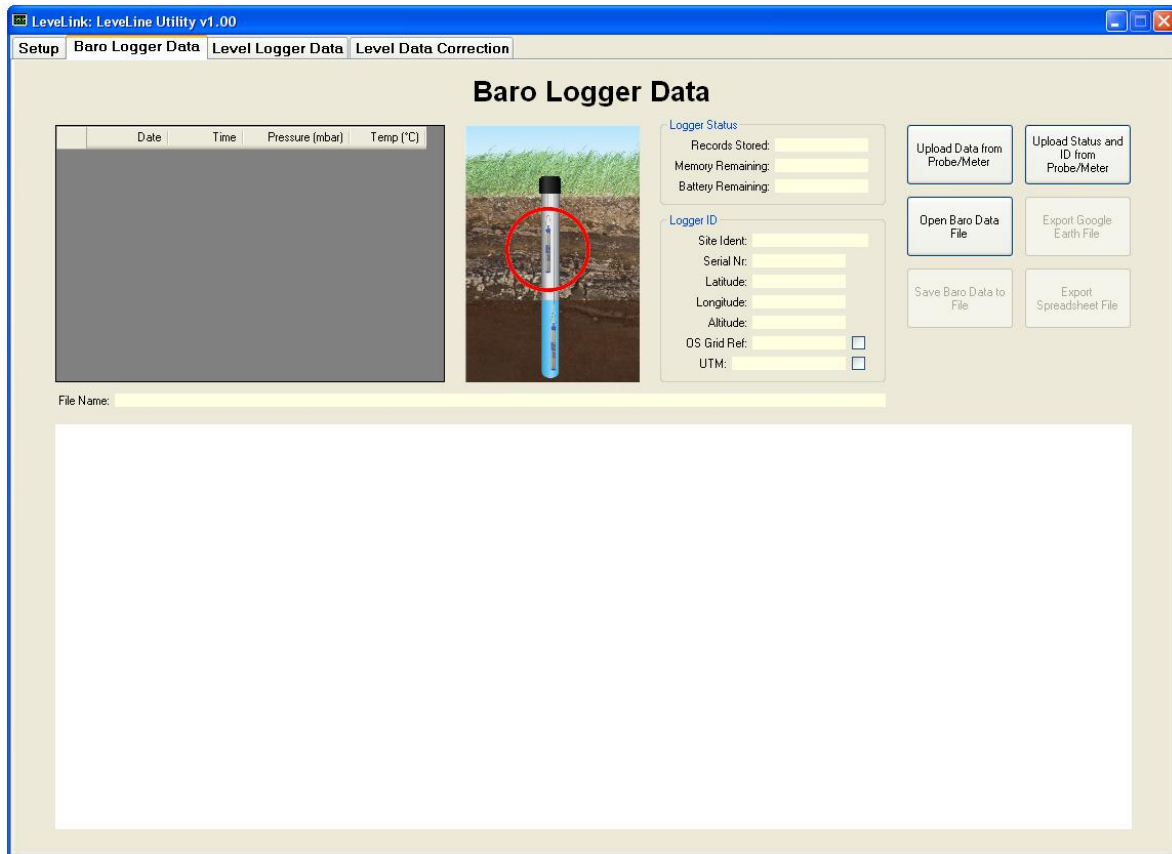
LeveLink: LeveLine Utility v1.00

Setup | Baro Logger Data | Level Logger Data | Level Data Correction

Baro Logger Data

| | Date | Time | Pressure (mbar) | Temp (°C) |
|---|---|---|---|---|

Logger Status
Records Stored:
Memory Remaining:
Battery Remaining:

Logger ID
Site Ident:
Serial Nr:
Latitude:
Longitude:
Altitude:
OS Grid Ref:
UTM:

Upload Data from Probe/Meter
Upload Status and ID from Probe/Meter
Open Baro Data File
Export Google Earth File
Save Baro Data to File
Export Spreadsheet File

File Name: